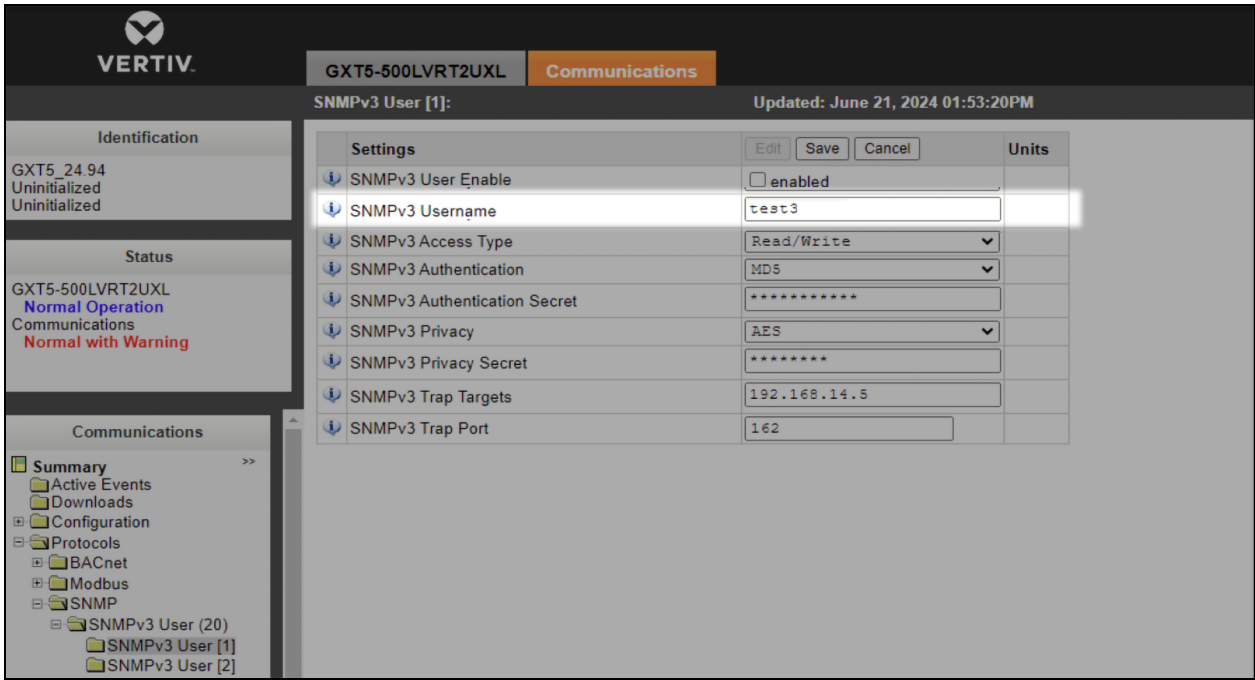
VERTIV.

GXT5-500LVRT2UXL
Communications

SNMPv3 User [1]:
Updated: June 21, 2024 01:53:20PM

Identification
GXT5_24.94
Uninitialized
Uninitialized

Status
GXT5-500LVRT2UXL
Normal Operation
Communications
Normal with Warning

Communications
Summary
>>
Active Events
Downloads
Configuration
Protocols
BACnet
Modbus
SNMP
SNMPv3 User (20)
SNMPv3 User [1]
SNMPv3 User [2]

| | Settings | Edit Save Cancel | Units |
|---|---|---|---|
| | SNMPv3 User Enable | enabled | |
| | SNMPv3 Username | test3 | |
| | SNMPv3 Access Type | Read/Write | |
| | SNMPv3 Authentication | MD5 | |
| | SNMPv3 Authentication Secret | *********** | |
| | SNMPv3 Privacy | AES | |
| | SNMPv3 Privacy Secret | ******** | |
| | SNMPv3 Trap Targets | 192.168.14.5 | |
| | SNMPv3 Trap Port | 162 | |